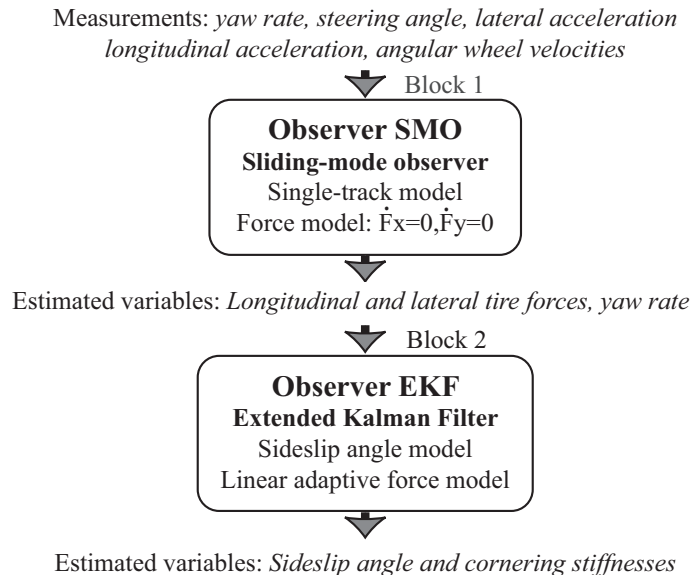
Measurements: *yaw rate, steering angle, lateral acceleration longitudinal acceleration, angular wheel velocities*

Block 1

**Observer SMO**
**Sliding-mode observer**
Single-track model
Force model: $\dot{F}x=0, \dot{F}y=0$

Estimated variables: *Longitudinal and lateral tire forces, yaw rate*

Block 2

**Observer EKF**
**Extended Kalman Filter**
Sideslip angle model
Linear adaptive force model

Estimated variables: *Sideslip angle and cornering stiffnesses*